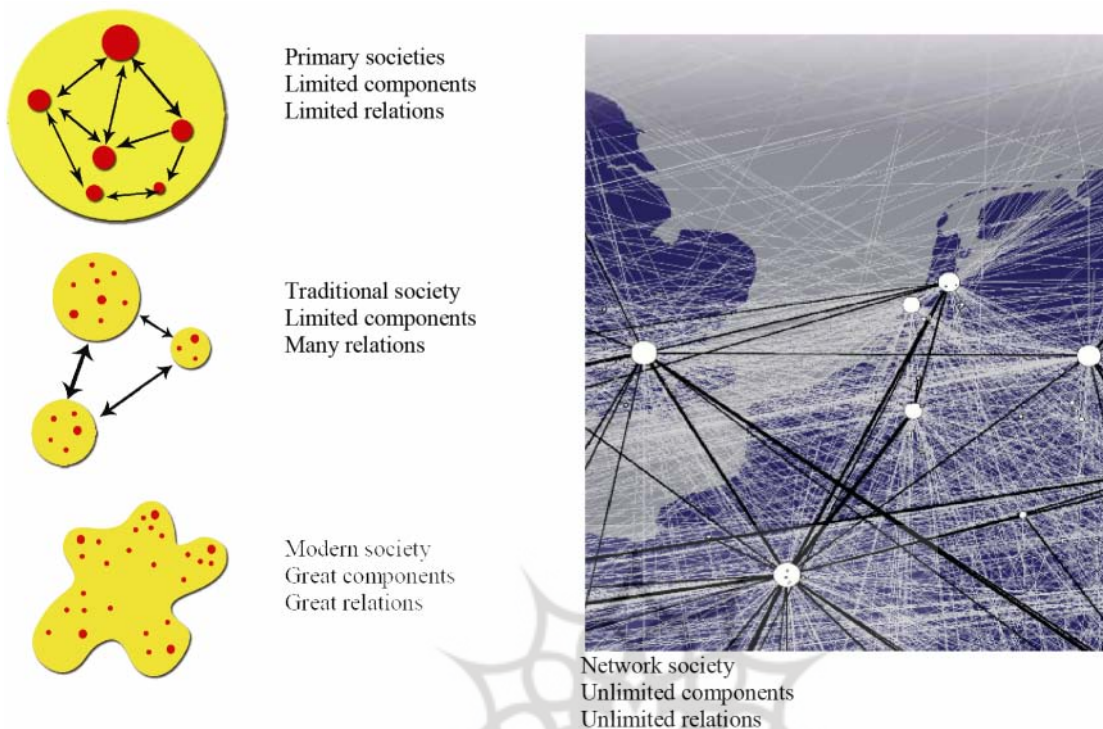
Primary societies
Limited components
Limited relations

Traditional society
Limited components
Many relations

Modern society
Great components
Great relations

Network society
Unlimited components
Unlimited relations